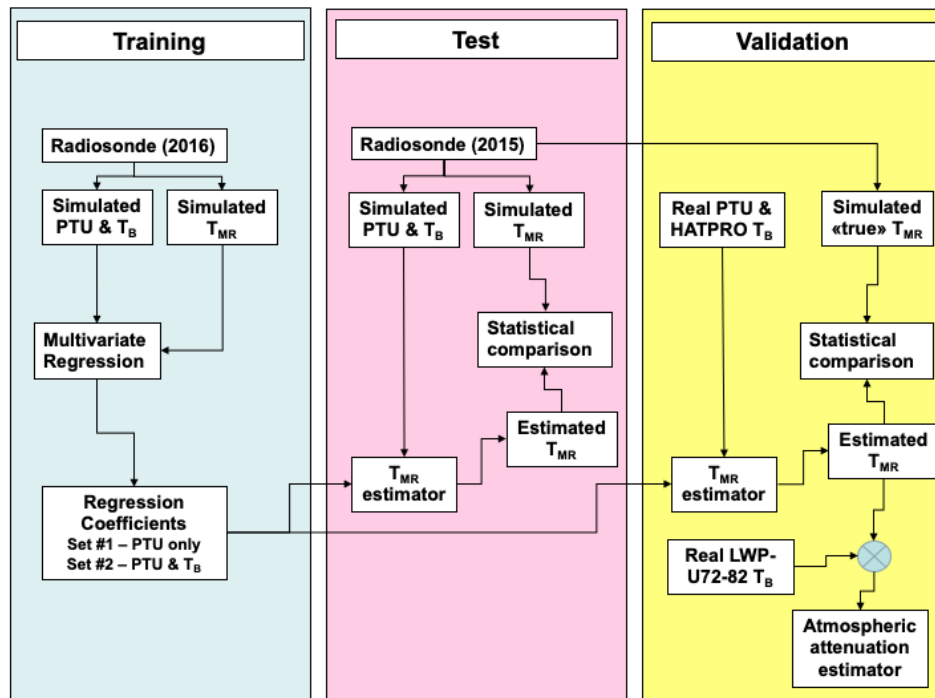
Training

Test

Validation

Radiosonde (2016)

Simulated PTU & $T_B$

Simulated $T_{MR}$

Multivariate Regression

Regression Coefficients
Set #1 – PTU only
Set #2 – PTU & $T_B$

Radiosonde (2015)

Simulated PTU & $T_B$

Simulated $T_{MR}$

Statistical comparison

Estimated $T_{MR}$

$T_{MR}$ estimator

Real PTU & HATPRO $T_B$

Simulated «true» $T_{MR}$

Statistical comparison

Estimated $T_{MR}$

$T_{MR}$ estimator

Real LWP-U72-82 $T_B$

Atmospheric attenuation estimator